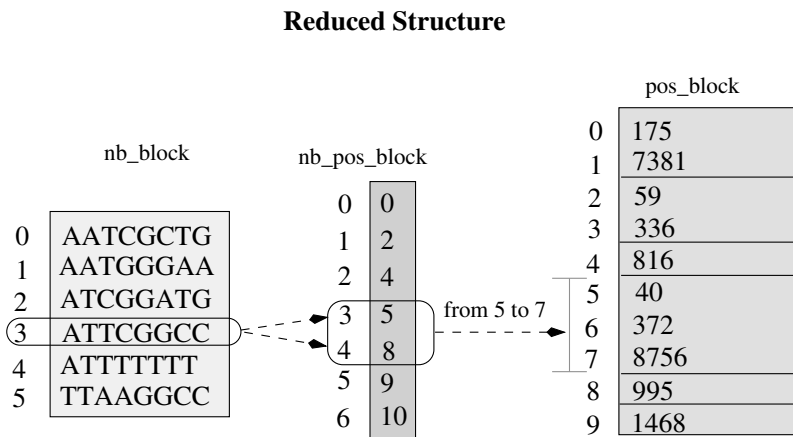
Reduced Structure

nb_block

| | |
|---|---|
| 0 | AATCGCTG |
| 1 | AATGGGAA |
| 2 | ATCGGATG |
| 3 | ATTCGGCC |
| 4 | ATTTTTTT |
| 5 | TTAAGGCC |

nb_pos_block

| | |
|---|---|
| 0 | 0 |
| 1 | 2 |
| 2 | 4 |
| 3 | 5 |
| 4 | 8 |
| 5 | 9 |
| 6 | 10 |

from 5 to 7

pos_block

| | |
|---|---|
| 0 | 175 |
| 1 | 7381 |
| 2 | 59 |
| 3 | 336 |
| 4 | 816 |
| 5 | 40 |
| 6 | 372 |
| 7 | 8756 |
| 8 | 995 |
| 9 | 1468 |